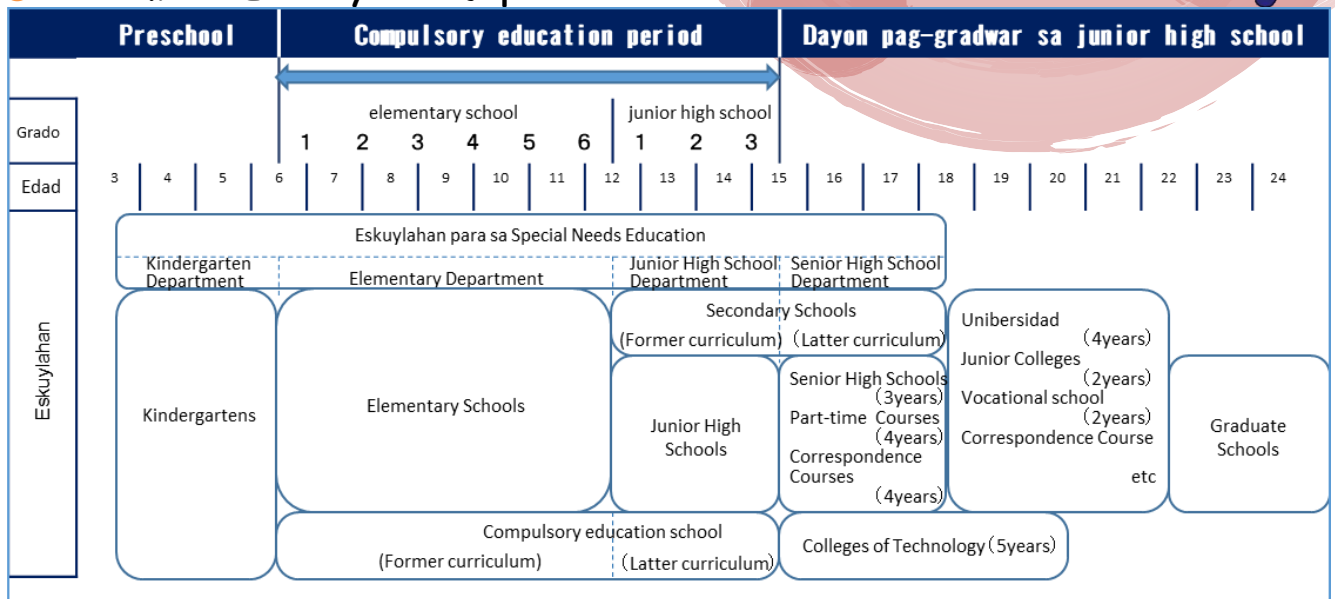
| Preschool | Compulsory education period | Dayon pag-gradwar sa junior high school |
|---|---|---|

elementary school 1 2 3 4 5 6
junior high school 1 2 3

Grado

Edad 3 4 5 6 7 8 9 10 11 12 13 14 15 16 17 18 19 20 21 22 23 24

Eskuylahan

Eskuylahan para sa Special Needs Education

Kindergarten Department

Elementary Department

Junior High School Department

Senior High School Department

Kindergartens

Elementary Schools

Secondary Schools

(Former curriculum) (Latter curriculum)

Junior High Schools

Senior High Schools (3years)

Part-time Courses (4years)

Correspondence Courses (4years)

Unibersidad (4years)

Junior Colleges (2years)

Vocational school (2years)

Correspondence Course

etc

Graduate Schools

Compulsory education school

(Former curriculum) (Latter curriculum)

Colleges of Technology (5years)